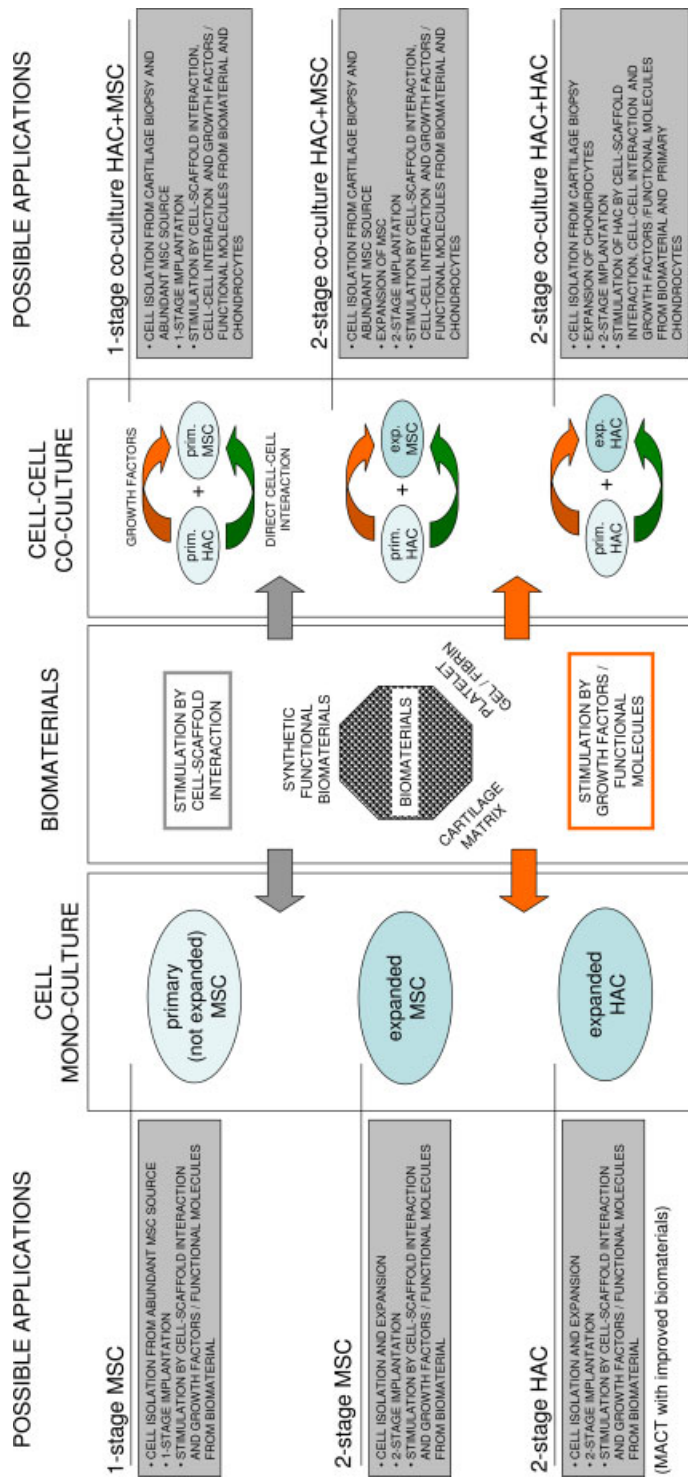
POSSIBLE APPLICATIONS

1-stage MSC

• CELL ISOLATION FROM ABUNDANT MSC SOURCE
• 1-STAGE IMPLANTATION
• STIMULATION BY CELL-SCAFFOLD INTERACTION AND GROWTH FACTORS / FUNCTIONAL MOLECULES FROM BIOMATERIAL

2-stage MSC

• CELL ISOLATION AND EXPANSION
• 2-STAGE IMPLANTATION
• STIMULATION BY CELL-SCAFFOLD INTERACTION AND GROWTH FACTORS / FUNCTIONAL MOLECULES FROM BIOMATERIAL

2-stage HAC

• CELL ISOLATION AND EXPANSION
• 2-STAGE IMPLANTATION
• STIMULATION BY CELL-SCAFFOLD INTERACTION AND GROWTH FACTORS / FUNCTIONAL MOLECULES FROM BIOMATERIAL

(MACT with improved biomaterials)

CELL MONO-CULTURE

primary (not expanded) MSC

expanded MSC

expanded HAC

BIOMATERIALS

STIMULATION BY CELL-SCAFFOLD INTERACTION

SYNTHETIC FUNCTIONAL BIOMATERIALS

BIOMATERIALS

PLATELET GEL / FIBRIN

CARTILAGE MATRIX

STIMULATION BY GROWTH FACTORS / FUNCTIONAL MOLECULES

CELL-CELL CO-CULTURE

GROWTH FACTORS

prim. HAC + prim. MSC

DIRECT CELL-CELL INTERACTION

prim. HAC + exp. MSC

prim. HAC + exp. HAC

POSSIBLE APPLICATIONS

1-stage co-culture HAC+MSC

• CELL ISOLATION FROM CARTILAGE BIOPSY AND ABUNDANT MSC SOURCE
• 1-STAGE IMPLANTATION
• STIMULATION BY CELL-SCAFFOLD INTERACTION, CELL-CELL INTERACTION AND GROWTH FACTORS / FUNCTIONAL MOLECULES FROM BIOMATERIAL AND CHONDROCYTES

2-stage co-culture HAC+MSC

• CELL ISOLATION FROM CARTILAGE BIOPSY AND ABUNDANT MSC SOURCE
• EXPANSION OF MSC
• 2-STAGE IMPLANTATION
• STIMULATION BY CELL-SCAFFOLD INTERACTION, CELL-CELL INTERACTION AND GROWTH FACTORS / FUNCTIONAL MOLECULES FROM BIOMATERIAL AND CHONDROCYTES

2-stage co-culture HAC+HAC

• CELL ISOLATION FROM CARTILAGE BIOPSY
• EXPANSION OF CHONDROCYTES
• 2-STAGE IMPLANTATION
• STIMULATION OF HAC BY CELL-SCAFFOLD INTERACTION, CELL-CELL INTERACTION AND GROWTH FACTORS / FUNCTIONAL MOLECULES FROM BIOMATERIAL AND PRIMARY CHONDROCYTES